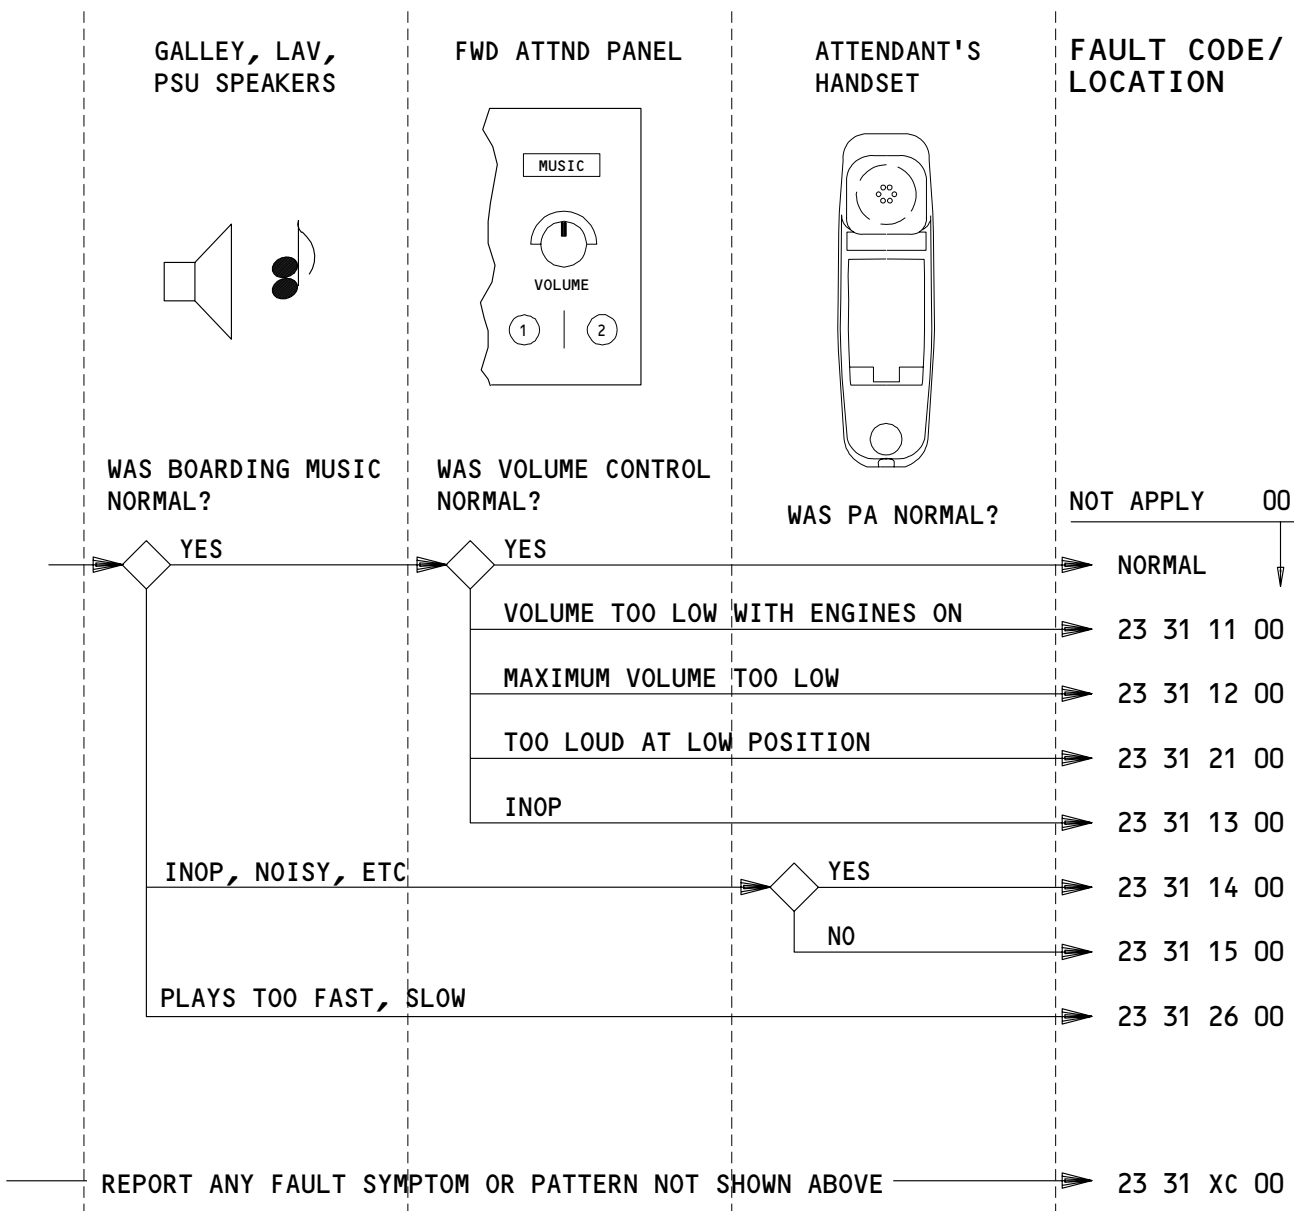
GALLEY, LAV, PSU SPEAKERS

FWD ATTND PANEL

ATTENDANT'S HANDSET

FAULT CODE/ LOCATION

MUSIC

VOLUME

1

2

WAS BOARDING MUSIC NORMAL?

WAS VOLUME CONTROL NORMAL?

WAS PA NORMAL?

NOT APPLY 00

YES

YES

NORMAL

VOLUME TOO LOW WITH ENGINES ON

23 31 11 00

MAXIMUM VOLUME TOO LOW

23 31 12 00

TOO LOUD AT LOW POSITION

23 31 21 00

INOP

23 31 13 00

INOP, NOISY, ETC

YES

23 31 14 00

NO

23 31 15 00

PLAYS TOO FAST, SLOW

23 31 26 00

REPORT ANY FAULT SYMPTOM OR PATTERN NOT SHOWN ABOVE

23 31 XC 00